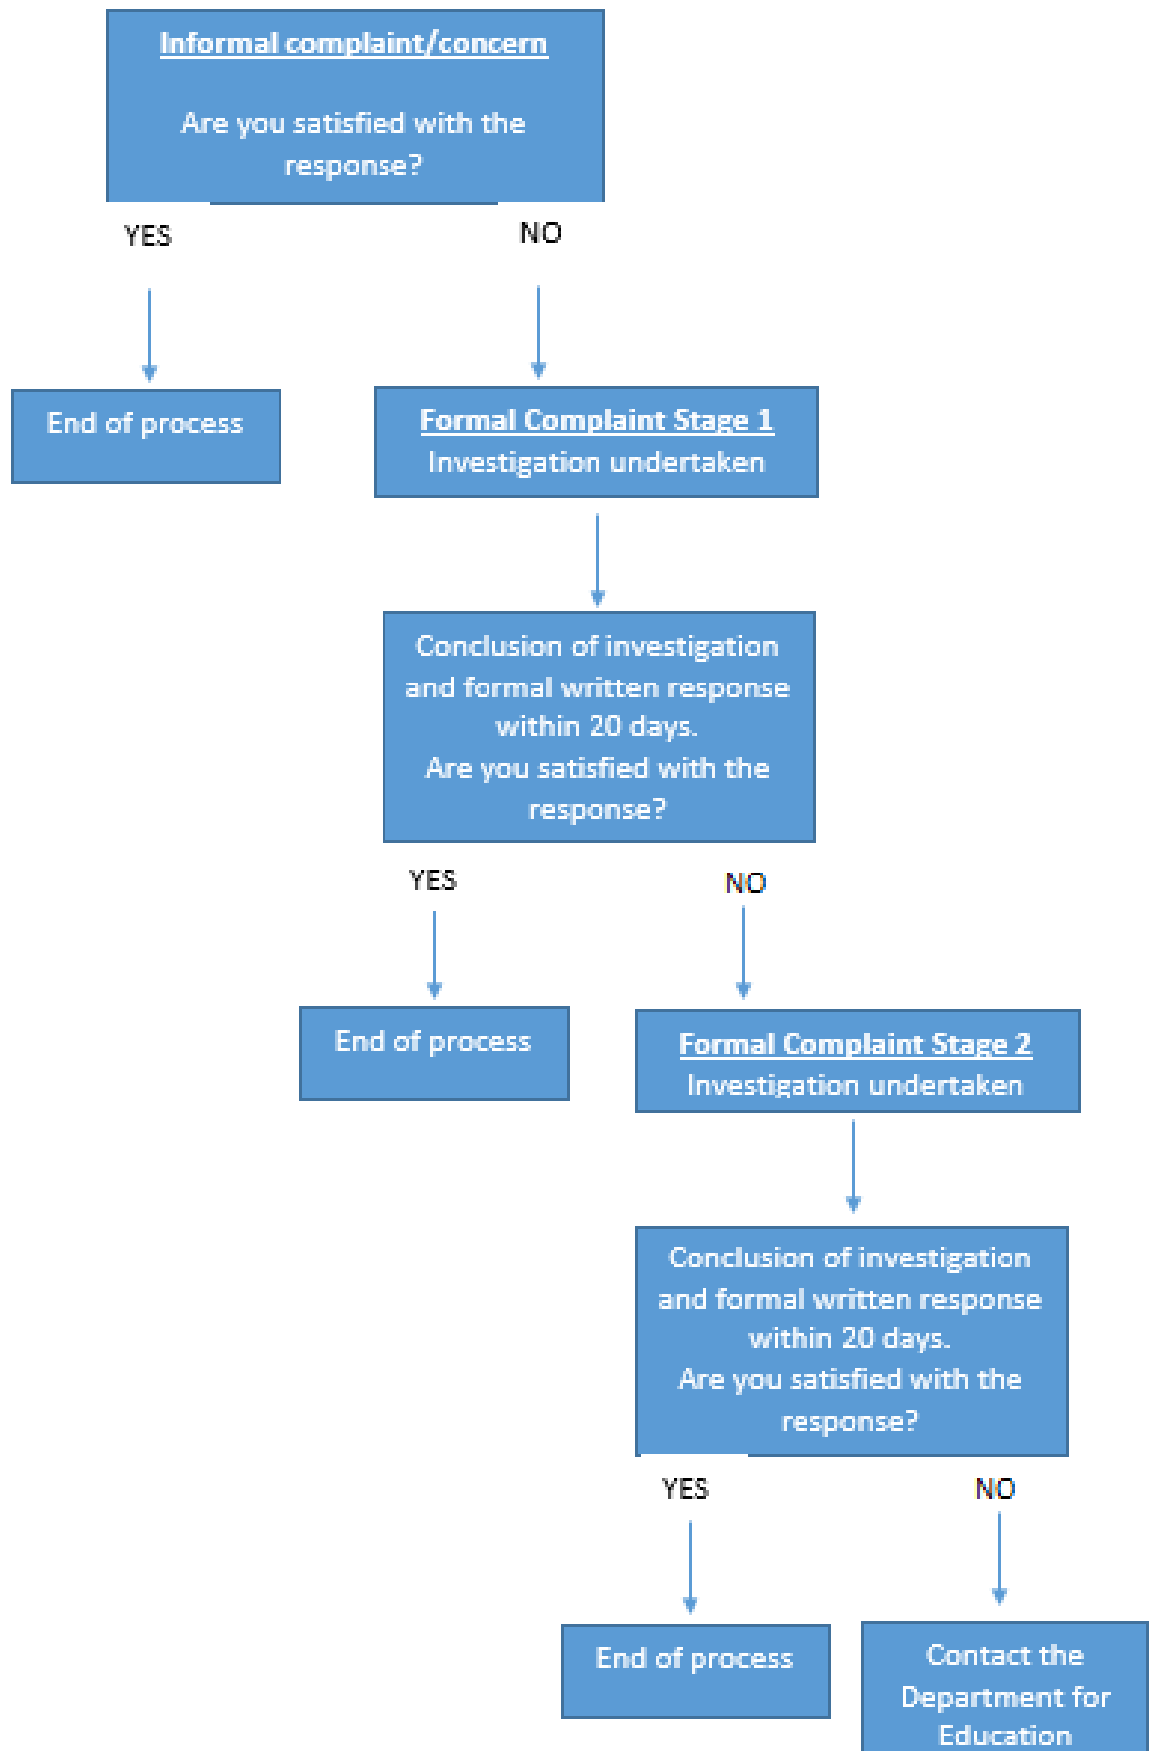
Informal complaint/concern

Are you satisfied with the response?

YES

NO

End of process

Formal Complaint Stage 1
Investigation undertaken

Conclusion of investigation and formal written response within 20 days.
Are you satisfied with the response?

YES

NO

End of process

Formal Complaint Stage 2
Investigation undertaken

Conclusion of investigation and formal written response within 20 days.
Are you satisfied with the response?

YES

NO

End of process

Contact the Department for Education